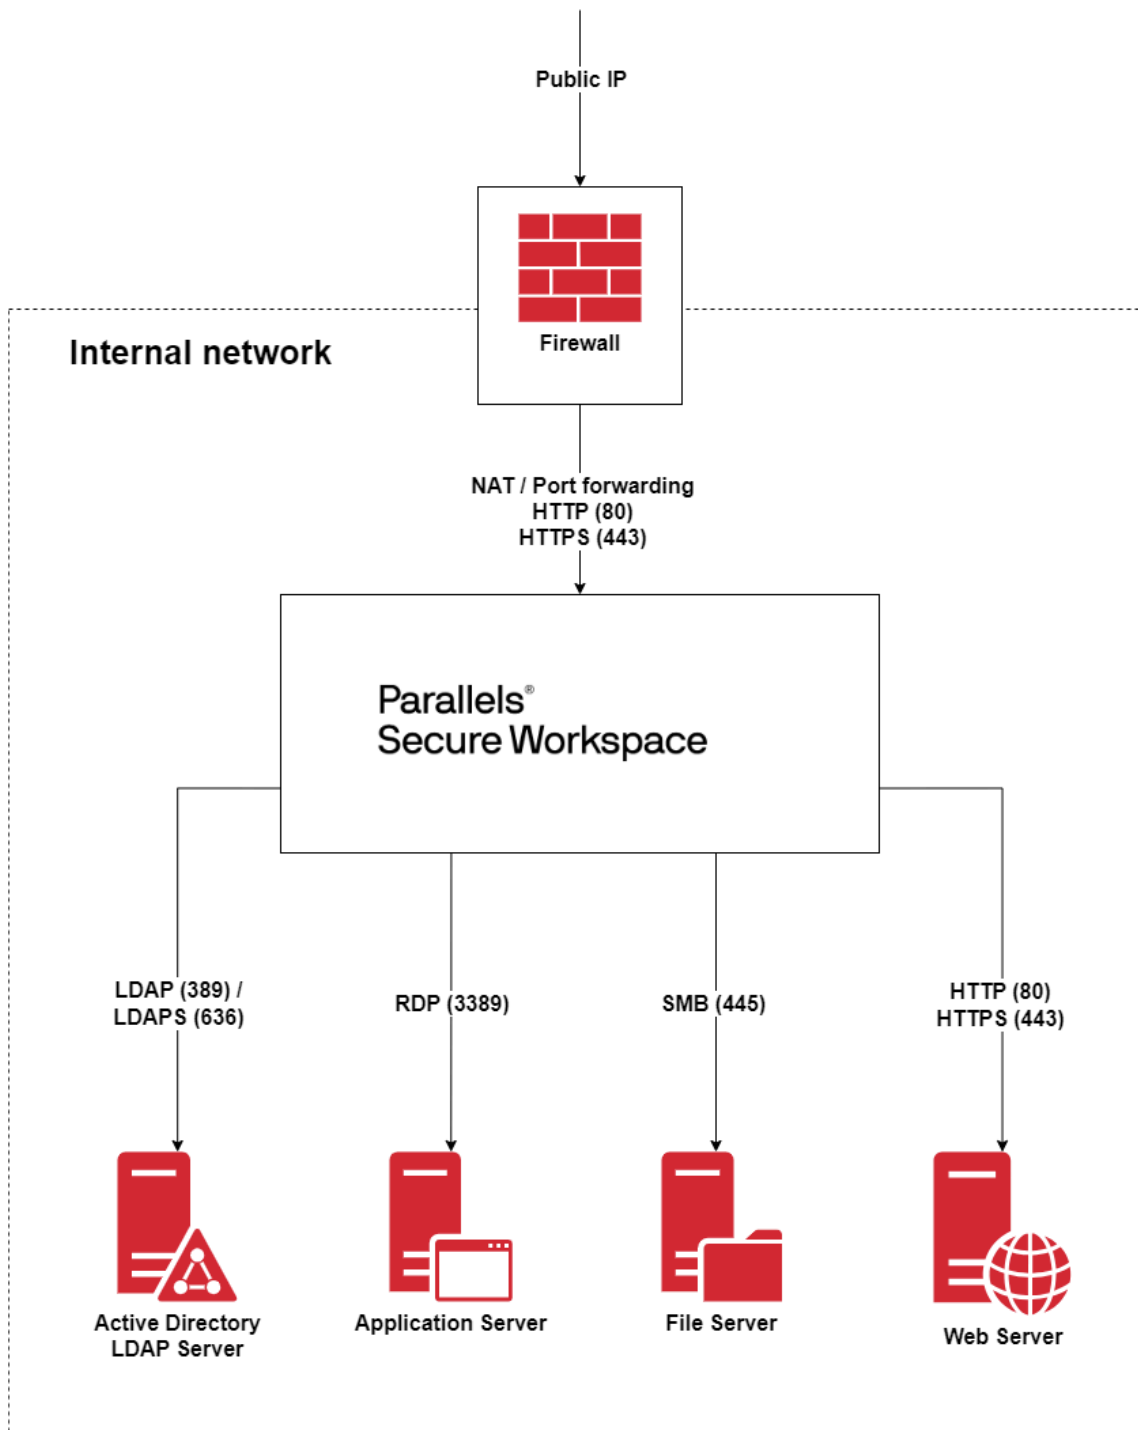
Public IP

Firewall

Internal network

NAT / Port forwarding
HTTP (80)
HTTPS (443)

Parallels®
Secure Workspace

LDAP (389) /
LDAPS (636)

RDP (3389)

SMB (445)

HTTP (80)
HTTPS (443)

Active Directory
LDAP Server

Application Server

File Server

Web Server